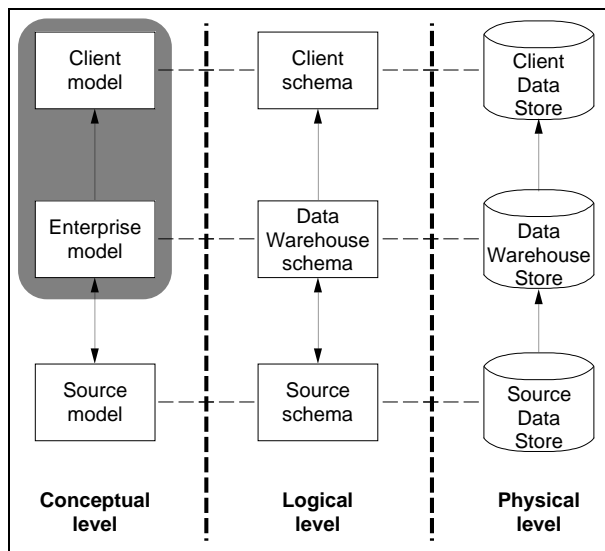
Client model

Client schema

Client Data Store

Enterprise model

Data Warehouse schema

Data Warehouse Store

Source model

Source schema

Source Data Store

Conceptual level

Logical level

Physical level